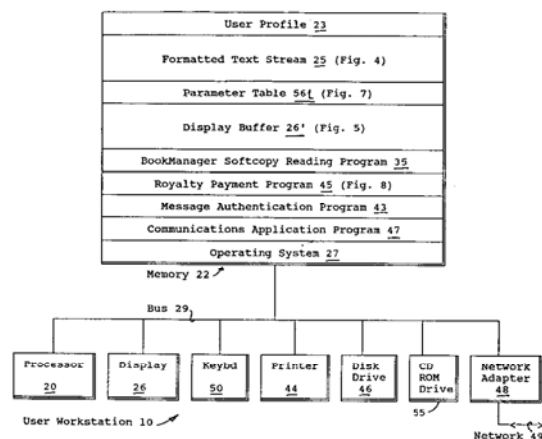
User Profile 23

Formatted Text Stream 25 (Fig. 4)

Parameter Table 56t (Fig. 7)

Display Buffer 26' (Fig. 5)

BookManager Softcopy Reading Program 35

Royalty Payment Program 45 (Fig. 8)

Message Authentication Program 43

Communications Application Program 47

Operating System 27

Memory 22

Bus 29

Processor 20

Display 26

Keybd 50

Printer 44

Disk Drive 46

CD ROM Drive

55

Network Adapter 48

User Workstation 10

Network 49